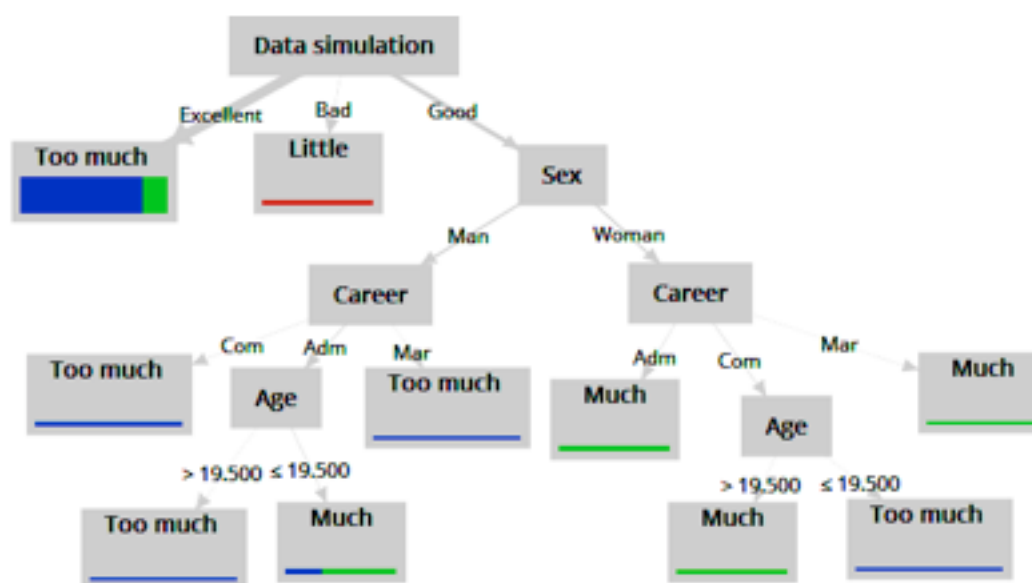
Data simulation

Excellent
Bad
Good

Too much
Little
Sex

Man
Woman

Career
Career

Com
Adm
Mar
Adm
Com
Mar

Too much
Age
Too much
Much
Age
Much

> 19.500
≤ 19.500
> 19.500
≤ 19.500

Too much
Much
Much
Too much